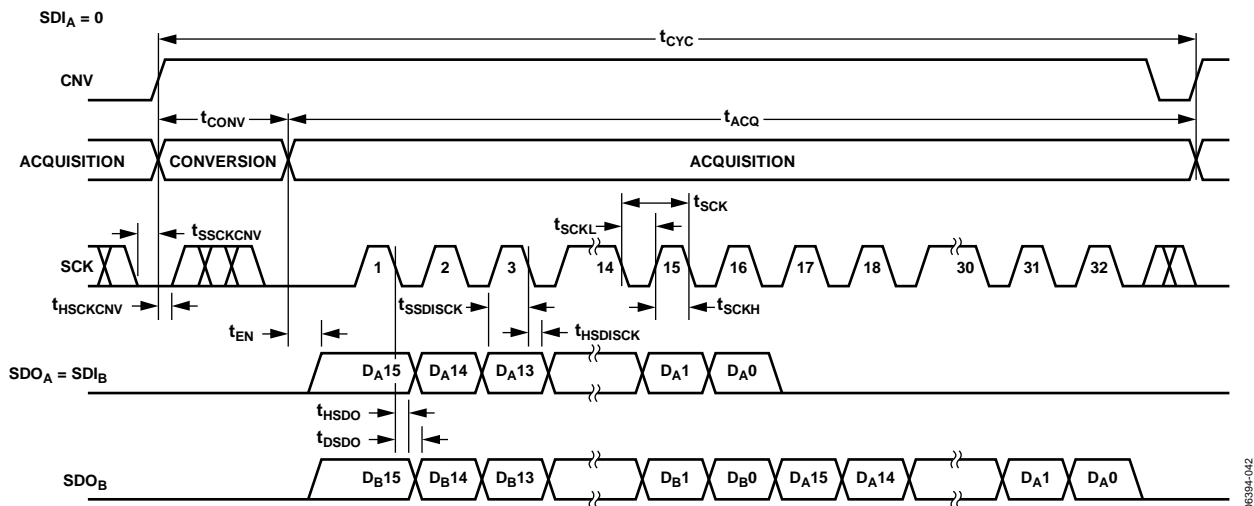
$SDI_A = 0$

$t_{CYC}$

CNV

$t_{CONV}$

$t_{ACQ}$

ACQUISITION

CONVERSION

ACQUISITION

$t_{SCK}$

$t_{SCKL}$

$t_{SSCKCNV}$

SCK

1

2

3

14

15

16

17

18

30

31

32

$t_{HSCKCNV}$

$t_{SSDISCK}$

$t_{SCKH}$

$t_{EN}$

$t_{HSDISCK}$

$SDO_A = SDI_B$

$D_A15$

$D_A14$

$D_A13$

$D_A1$

$D_A0$

$t_{HSDO}$

$t_{DSDO}$

$SDO_B$

$D_B15$

$D_B14$

$D_B13$

$D_B1$

$D_B0$

$D_A15$

$D_A14$

$D_A1$

$D_A0$

06394-042